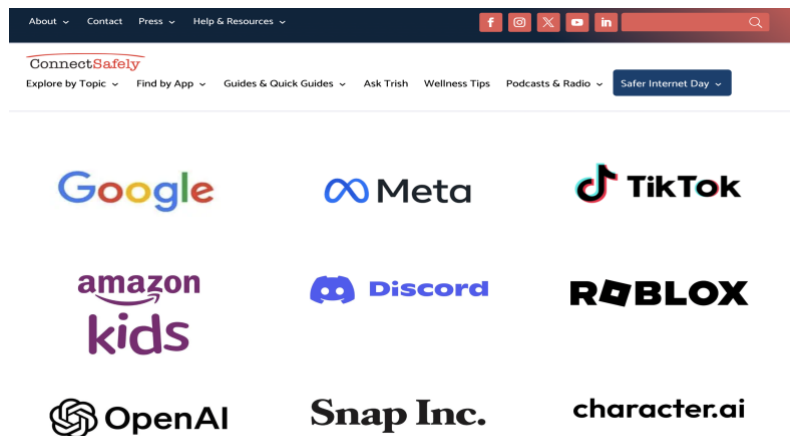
About ⌄ Contact Press ⌄ Help & Resources ⌄

ConnectSafely

Explore by Topic ⌄ Find by App ⌄ Guides & Quick Guides ⌄ Ask Trish Wellness Tips Podcasts & Radio ⌄ Safer Internet Day ⌄

Google

Meta

TikTok

amazon kids

Discord

ROBLOX

OpenAI

Snap Inc.

character.ai